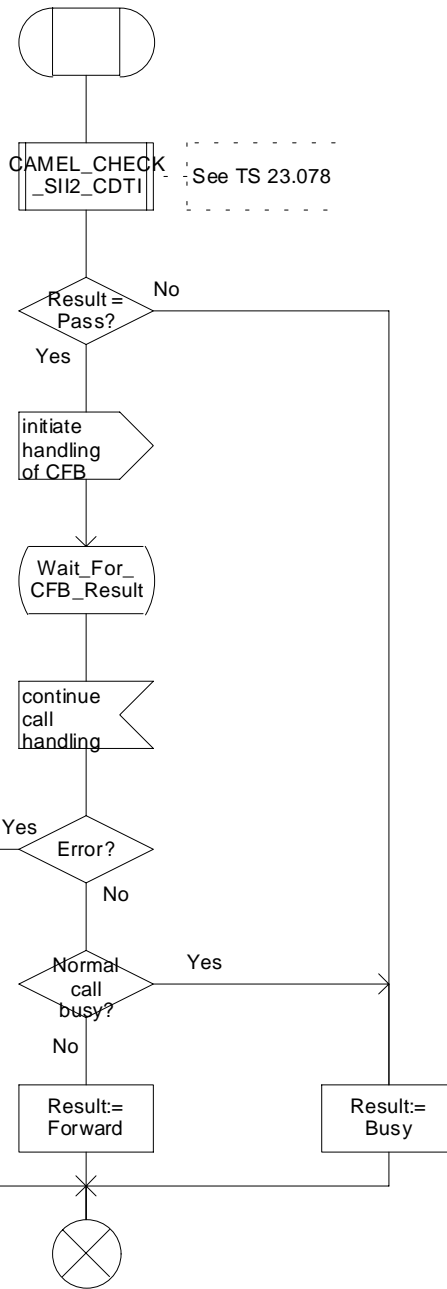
CAMEL_CHECK_SII2_CDTI

See TS 23.078

Result = Pass?

No

Yes

initiate handling of CFB

Wait_For_CFB_Result

continue call handling

Yes

Error?

No

Normal call busy?

Yes

No

Result:= Forward

Result:= Busy